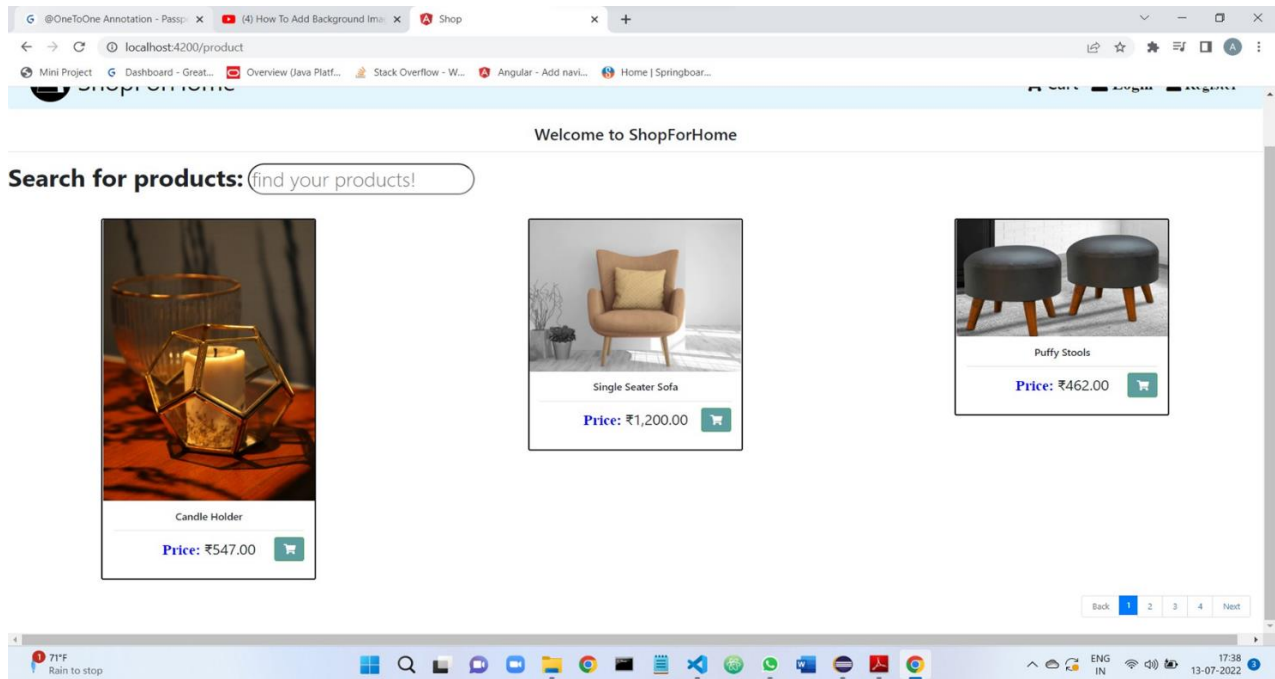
@OneToOne Annotation - Passp ×
(4) How To Add Background Ima ×
Shop ×
localhost:4200/product
Mini Project
Dashboard - Great...
Overview (Java Platf...
Stack Overflow - W...
Angular - Add navi...
Home | Springboar...

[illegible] Cart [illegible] Login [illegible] Register

Welcome to ShopForHome

Search for products: find your products!

Candle Holder
Price: ₹547.00

Single Seater Sofa
Price: ₹1,200.00

Puffy Stools
Price: ₹462.00

Back 1 2 3 4 Next

71°F
Rain to stop
ENG IN
17:38
13-07-2022